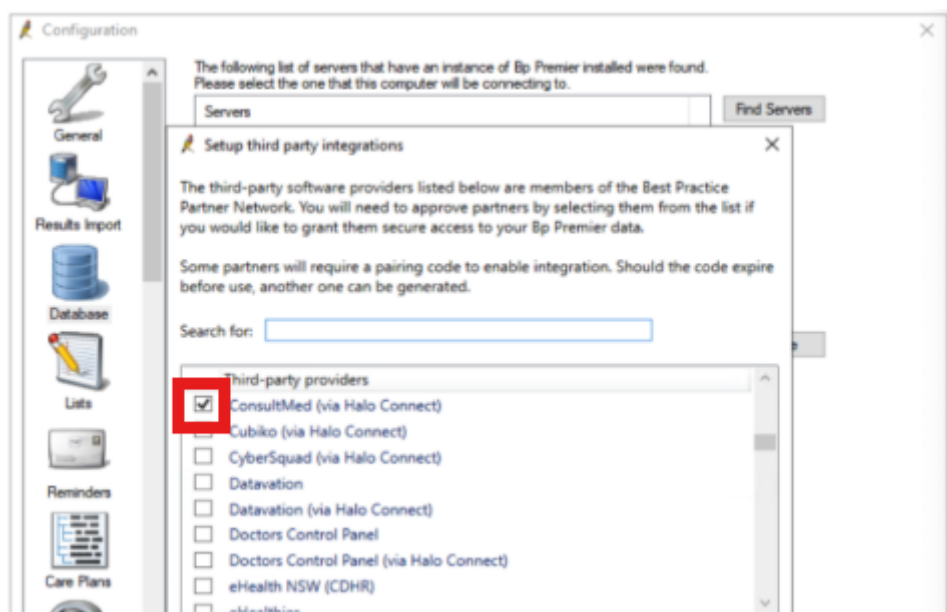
Configuration

General

Results Import

Database

Lists

Reminders

Care Plans

The following list of servers that have an instance of Bp Premier installed were found. Please select the one that this computer will be connecting to.

Servers

Find Servers

Setup third party integrations

The third-party software providers listed below are members of the Best Practice Partner Network. You will need to approve partners by selecting them from the list if you would like to grant them secure access to your Bp Premier data.

Some partners will require a pairing code to enable integration. Should the code expire before use, another one can be generated.

Search for:

Third-party providers

ConsultMed (via Halo Connect)

Cubiko (via Halo Connect)

CyberSquad (via Halo Connect)

Datavation

Datavation (via Halo Connect)

Doctors Control Panel

Doctors Control Panel (via Halo Connect)

eHealth NSW (CDHR)

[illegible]